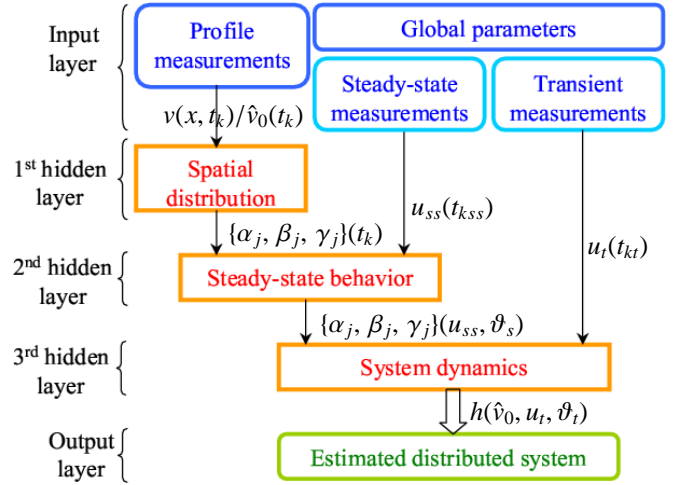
Input layer

Profile measurements

Global parameters

Steady-state measurements

Transient measurements

$v(x, t_k)/\hat{v}_0(t_k)$

1st hidden layer

Spatial distribution

$u_{ss}(t_{kss})$

$\{\alpha_j, \beta_j, \gamma_j\}(t_k)$

$u_t(t_{kt})$

2nd hidden layer

Steady-state behavior

$\{\alpha_j, \beta_j, \gamma_j\}(u_{ss}, \vartheta_s)$

3rd hidden layer

System dynamics

$h(\hat{v}_0, u_t, \vartheta_t)$

Output layer

Estimated distributed system